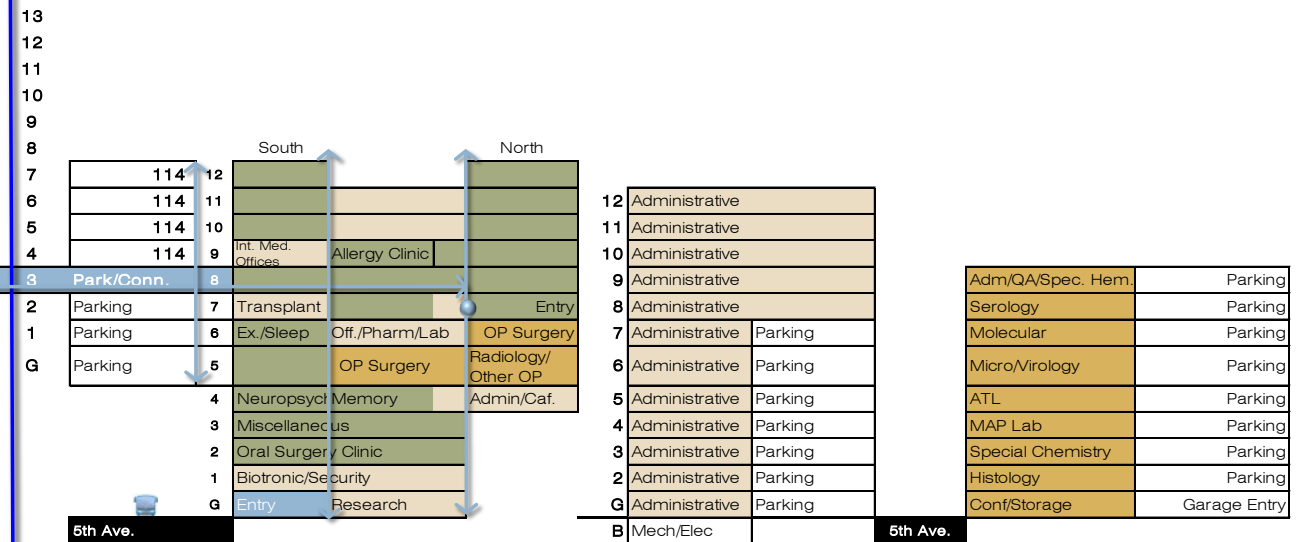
13
12
11
10
9
8
7
6
5
4
3
2
1
G

South North

| 114 | 12 | | |
|---|---|---|---|
| 114 | 11 | | |
| 114 | 10 | | |
| 114 | 9 | Int. Med. Offices | Allergy Clinic |
| Park/Conn. | 8 | | |
| Parking | 7 | Transplant | Entry |
| Parking | 6 | Ex./Sleep | Off./Pharm/Lab | OP Surgery |
| Parking | 5 | | OP Surgery | Radiology/ Other OP |
| | 4 | Neuropsych | Memory | Admin/Caf. |
| | 3 | Miscellaneous | | |
| | 2 | Oral Surgery Clinic | | |
| | 1 | Biotronic/Security | | |
| | G | Entry | Research | |

5th Ave.

| 12 | Administrative | |
|---|---|---|
| 11 | Administrative | |
| 10 | Administrative | |
| 9 | Administrative | |
| 8 | Administrative | |
| 7 | Administrative | Parking |
| 6 | Administrative | Parking |
| 5 | Administrative | Parking |
| 4 | Administrative | Parking |
| 3 | Administrative | Parking |
| 2 | Administrative | Parking |
| G | Administrative | Parking |
| B | Mech/Elec | |

5th Ave.

| Adm/QA/Spec. Hem. | Parking |
|---|---|
| Serology | Parking |
| Molecular | Parking |
| Micro/Virology | Parking |
| ATL | Parking |
| MAP Lab | Parking |
| Special Chemistry | Parking |
| Histology | Parking |
| Conf/Storage | Garage Entry |